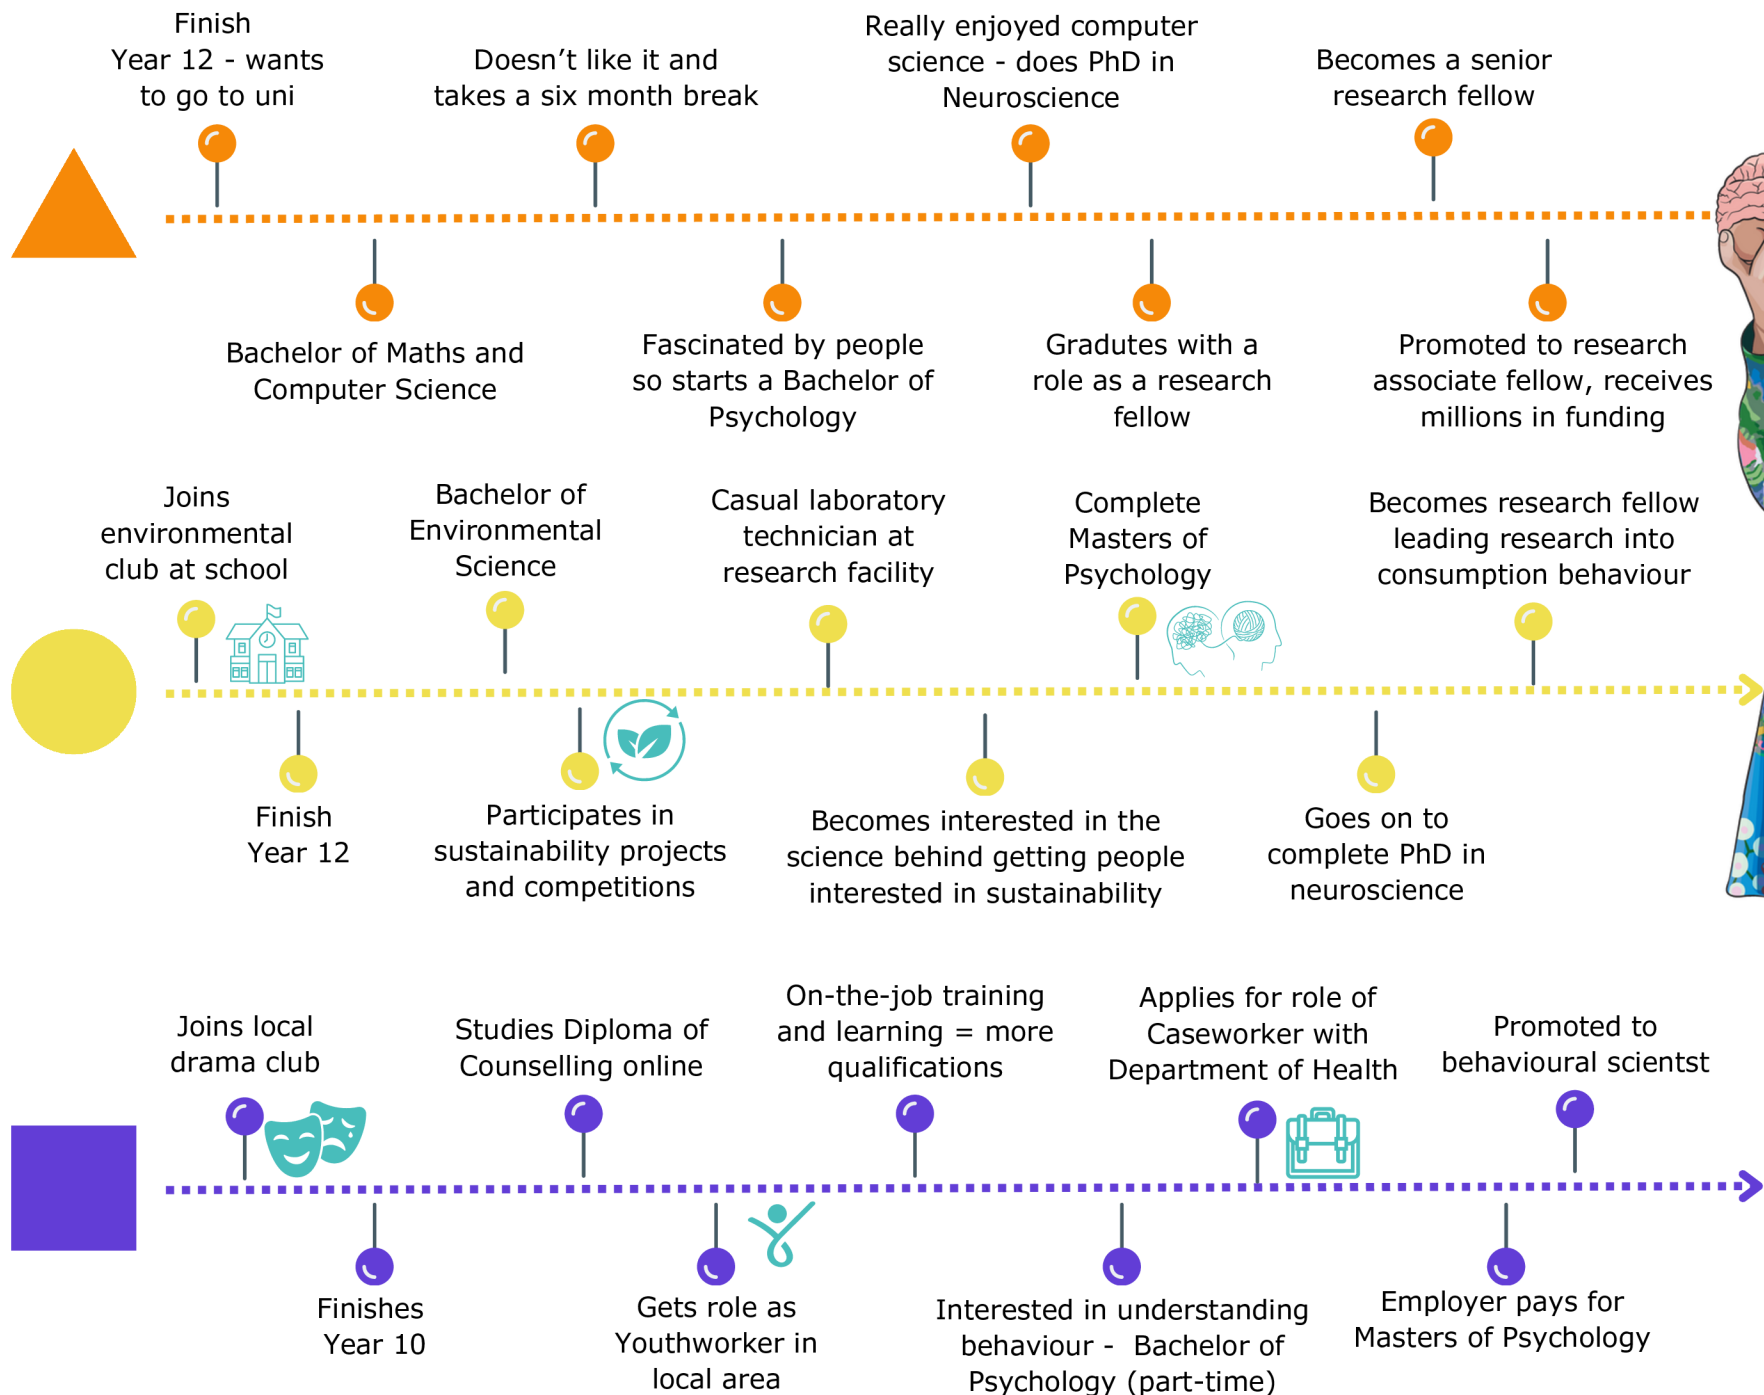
Finish Year 12 - wants to go to uni

Doesn't like it and takes a six month break

Really enjoyed computer science - does PhD in Neuroscience

Becomes a senior research fellow

Bachelor of Maths and Computer Science

Fascinated by people so starts a Bachelor of Psychology

Gradutes with a role as a research fellow

Promoted to research associate fellow, receives millions in funding

Joins environmental club at school

Bachelor of Environmental Science

Casual laboratory technician at research facility

Complete Masters of Psychology

Becomes research fellow leading research into consumption behaviour

Finish Year 12

Participates in sustainability projects and competitions

Becomes interested in the science behind getting people interested in sustainability

Goes on to complete PhD in neuroscience

Joins local drama club

Studies Diploma of Counselling online

On-the-job training and learning = more qualifications

Applies for role of Caseworker with Department of Health

Promoted to behavioural scientst

Finishes Year 10

Gets role as Youthworker in local area

Interested in understanding behaviour - Bachelor of Psychology (part-time)

Employer pays for Masters of Psychology